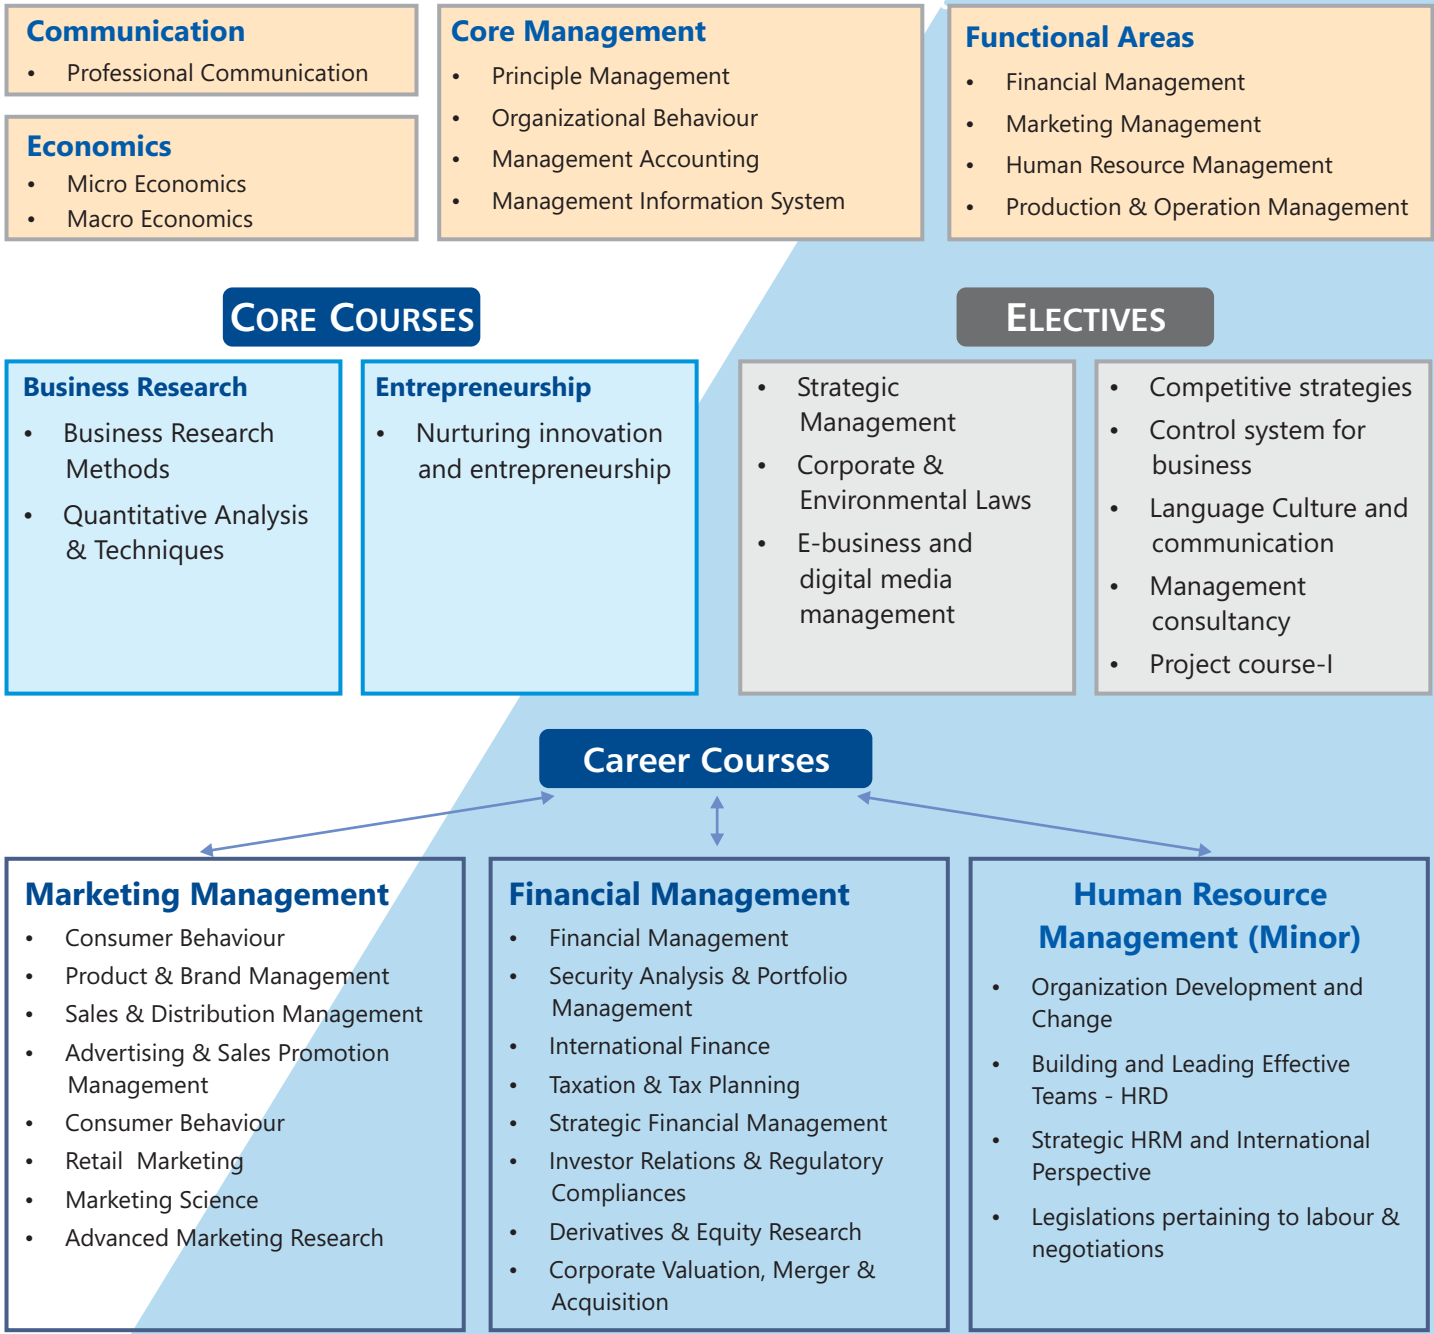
Communication
- Professional Communication

Economics
- Micro Economics
- Macro Economics

Core Management
- Principle Management
- Organizational Behaviour
- Management Accounting
- Management Information System

Functional Areas
- Financial Management
- Marketing Management
- Human Resource Management
- Production & Operation Management

CORE COURSES

ELECTIVES

Business Research
- Business Research Methods
- Quantitative Analysis & Techniques

Entrepreneurship
- Nurturing innovation and entrepreneurship

- Strategic Management
- Corporate & Environmental Laws
- E-business and digital media management

- Competitive strategies
- Control system for business
- Language Culture and communication
- Management consultancy
- Project course-I

Career Courses

Marketing Management
- Consumer Behaviour
- Product & Brand Management
- Sales & Distribution Management
- Advertising & Sales Promotion Management
- Consumer Behaviour
- Retail Marketing
- Marketing Science
- Advanced Marketing Research

Financial Management
- Financial Management
- Security Analysis & Portfolio Management
- International Finance
- Taxation & Tax Planning
- Strategic Financial Management
- Investor Relations & Regulatory Compliances
- Derivatives & Equity Research
- Corporate Valuation, Merger & Acquisition

Human Resource Management (Minor)
- Organization Development and Change
- Building and Leading Effective Teams - HRD
- Strategic HRM and International Perspective
- Legislations pertaining to labour & negotiations